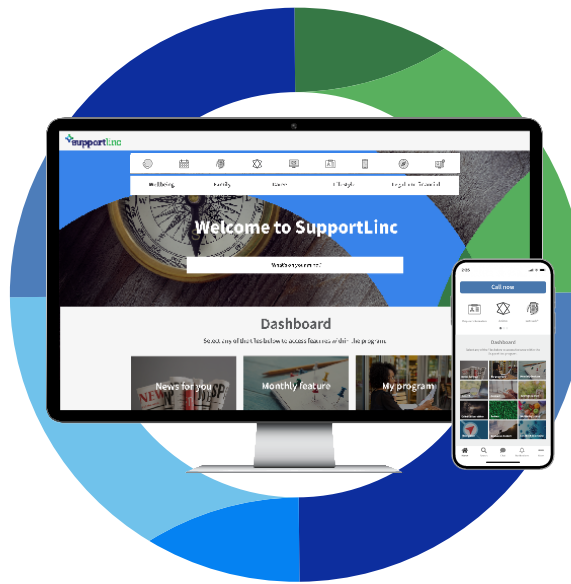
SupportLinc

Wellbeing
Family
Career
Lifestyle
Legal and Financial

Welcome to SupportLinc

What's on your mind?

Dashboard

Select any of the tiles below to access features within the program.

News for you
Monthly feature
My program

Call now

Dashboard